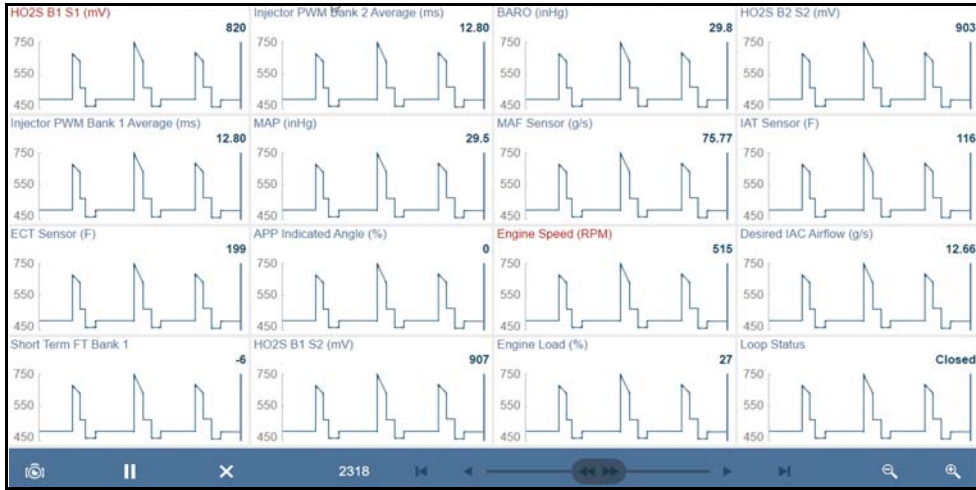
HO2S B1 S1 (mV)
820
750
550
450

Injector PWM Bank 2 Average (ms)
12.80
750
550
450

BARO (inHg)
29.8
750
550
450

HO2S B2 S2 (mV)
903
750
550
450

Injector PWM Bank 1 Average (ms)
12.80
750
550
450

MAP (inHg)
29.5
750
550
450

MAF Sensor (g/s)
75.77
750
550
450

IAT Sensor (F)
116
750
550
450

ECT Sensor (F)
199
750
550
450

APP Indicated Angle (%)
0
750
550
450

Engine Speed (RPM)
515
750
550
450

Desired IAC Airflow (g/s)
12.66
750
550
450

Short Term FT Bank 1
-6
750
550
450

HO2S B1 S2 (mV)
907
750
550
450

Engine Load (%)
27
750
550
450

Loop Status
Closed
750
550
450

2318